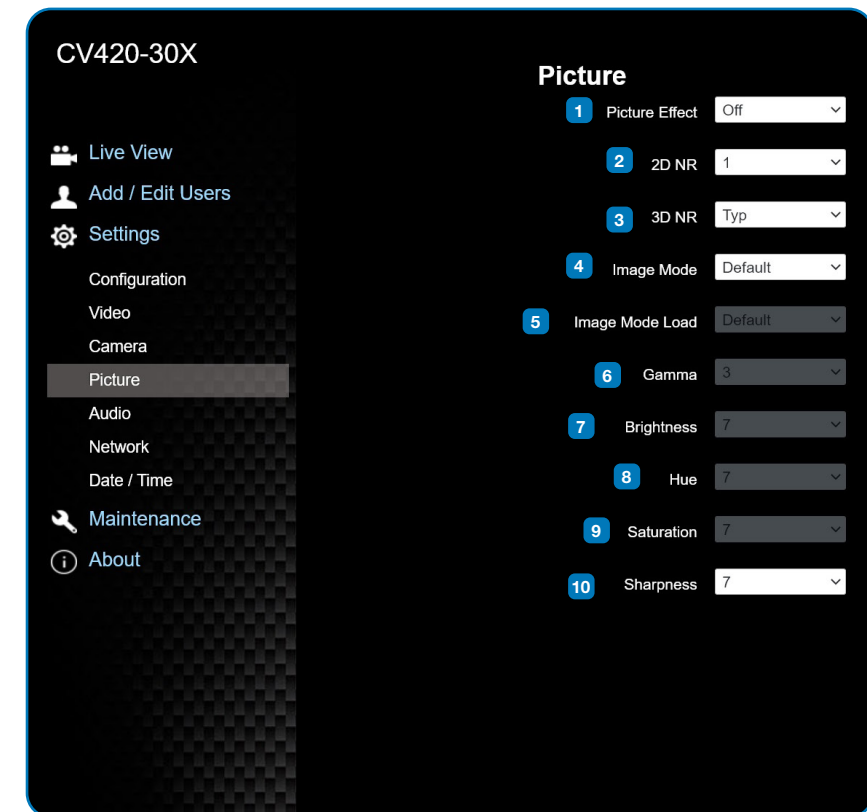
CV420-30X

Live View
Add / Edit Users
Settings
Configuration
Video
Camera
Picture
Audio
Network
Date / Time
Maintenance
About

Picture

1 Picture Effect Off
2 2D NR 1
3 3D NR Typ
4 Image Mode Default
5 Image Mode Load Default
6 Gamma 3
7 Brightness 7
8 Hue 7
9 Saturation 7
10 Sharpness 7